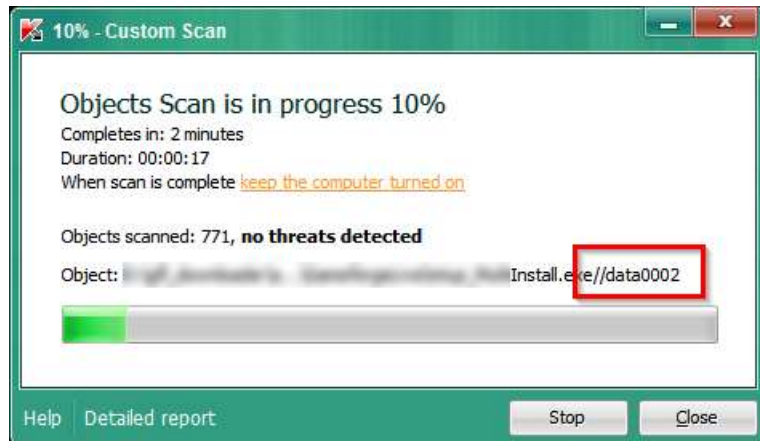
10% - Custom Scan

Objects Scan is in progress 10%
Completes in: 2 minutes
Duration: 00:00:17
When scan is complete keep the computer turned on

Objects scanned: 771, **no threats detected**

Object: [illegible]Install.exe//data0002

Help Detailed report

Stop Close